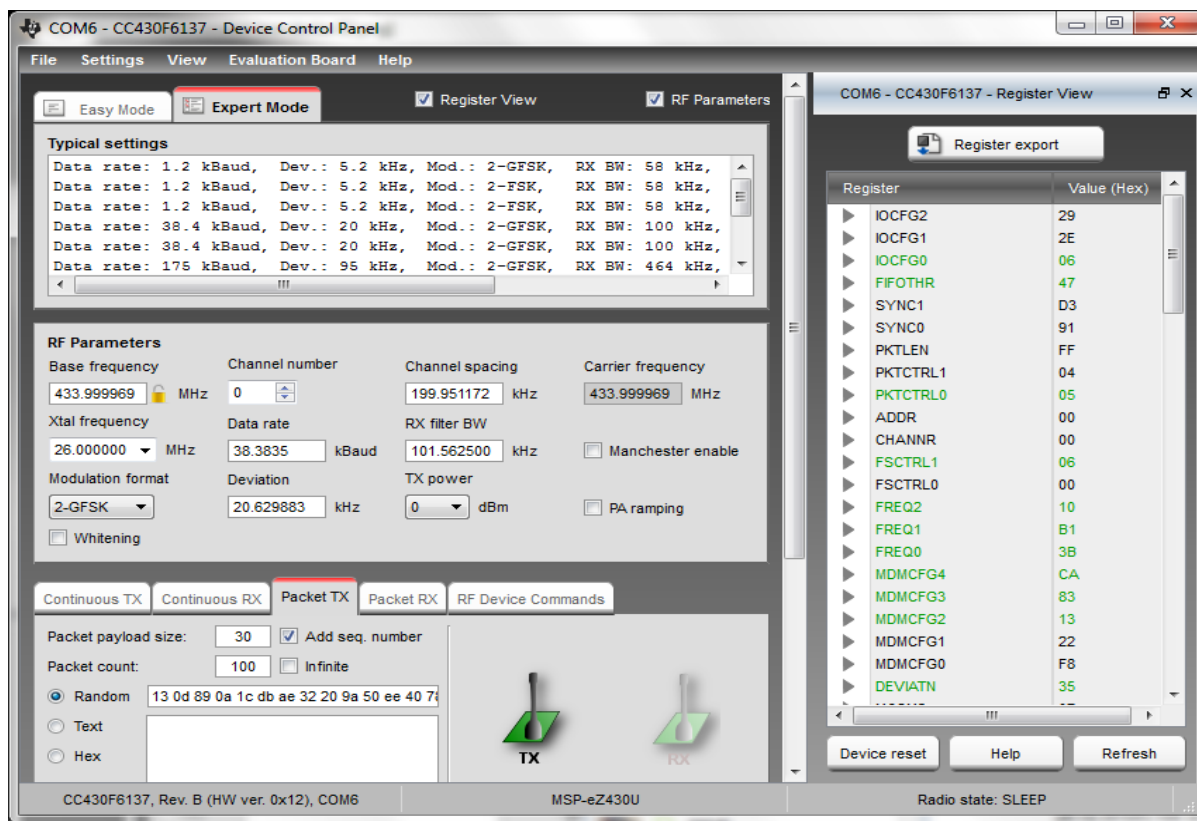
COM6 - CC430F6137 - Device Control Panel

File Settings View Evaluation Board Help

Easy Mode Expert Mode Register View RF Parameters

Typical settings
Data rate: 1.2 kBaud, Dev.: 5.2 kHz, Mod.: 2-GFSK, RX BW: 58 kHz,
Data rate: 1.2 kBaud, Dev.: 5.2 kHz, Mod.: 2-FSK, RX BW: 58 kHz,
Data rate: 1.2 kBaud, Dev.: 5.2 kHz, Mod.: 2-FSK, RX BW: 58 kHz,
Data rate: 38.4 kBaud, Dev.: 20 kHz, Mod.: 2-GFSK, RX BW: 100 kHz,
Data rate: 38.4 kBaud, Dev.: 20 kHz, Mod.: 2-GFSK, RX BW: 100 kHz,
Data rate: 175 kBaud, Dev.: 95 kHz, Mod.: 2-GFSK, RX BW: 464 kHz,

RF Parameters
Base frequency 433.999969 MHz
Channel number 0
Channel spacing 199.951172 kHz
Carrier frequency 433.999969 MHz
Xtal frequency 26.000000 MHz
Data rate 38.3835 kBaud
RX filter BW 101.562500 kHz
Manchester enable
Modulation format 2-GFSK
Deviation 20.629883 kHz
TX power 0 dBm
PA ramping
Whitening

Continuous TX Continuous RX Packet TX Packet RX RF Device Commands

Packet payload size: 30 Add seq. number
Packet count: 100 Infinite
Random 13 0d 89 0a 1c db ae 32 20 9a 50 ee 40 7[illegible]
Text
Hex
TX RX

COM6 - CC430F6137 - Register View
Register export

| Register | Value (Hex) |
|---|---|
| IOCFG2 | 29 |
| IOCFG1 | 2E |
| IOCFG0 | 06 |
| FIFOTHR | 47 |
| SYNC1 | D3 |
| SYNC0 | 91 |
| PKTLEN | FF |
| PKTCTRL1 | 04 |
| PKTCTRL0 | 05 |
| ADDR | 00 |
| CHANNR | 00 |
| FSCTRL1 | 06 |
| FSCTRL0 | 00 |
| FREQ2 | 10 |
| FREQ1 | B1 |
| FREQ0 | 3B |
| MDMCFG4 | CA |
| MDMCFG3 | 83 |
| MDMCFG2 | 13 |
| MDMCFG1 | 22 |
| MDMCFG0 | F8 |
| DEVIATN | 35 |

Device reset Help Refresh

CC430F6137, Rev. B (HW ver. 0x12), COM6 MSP-eZ430U Radio state: SLEEP